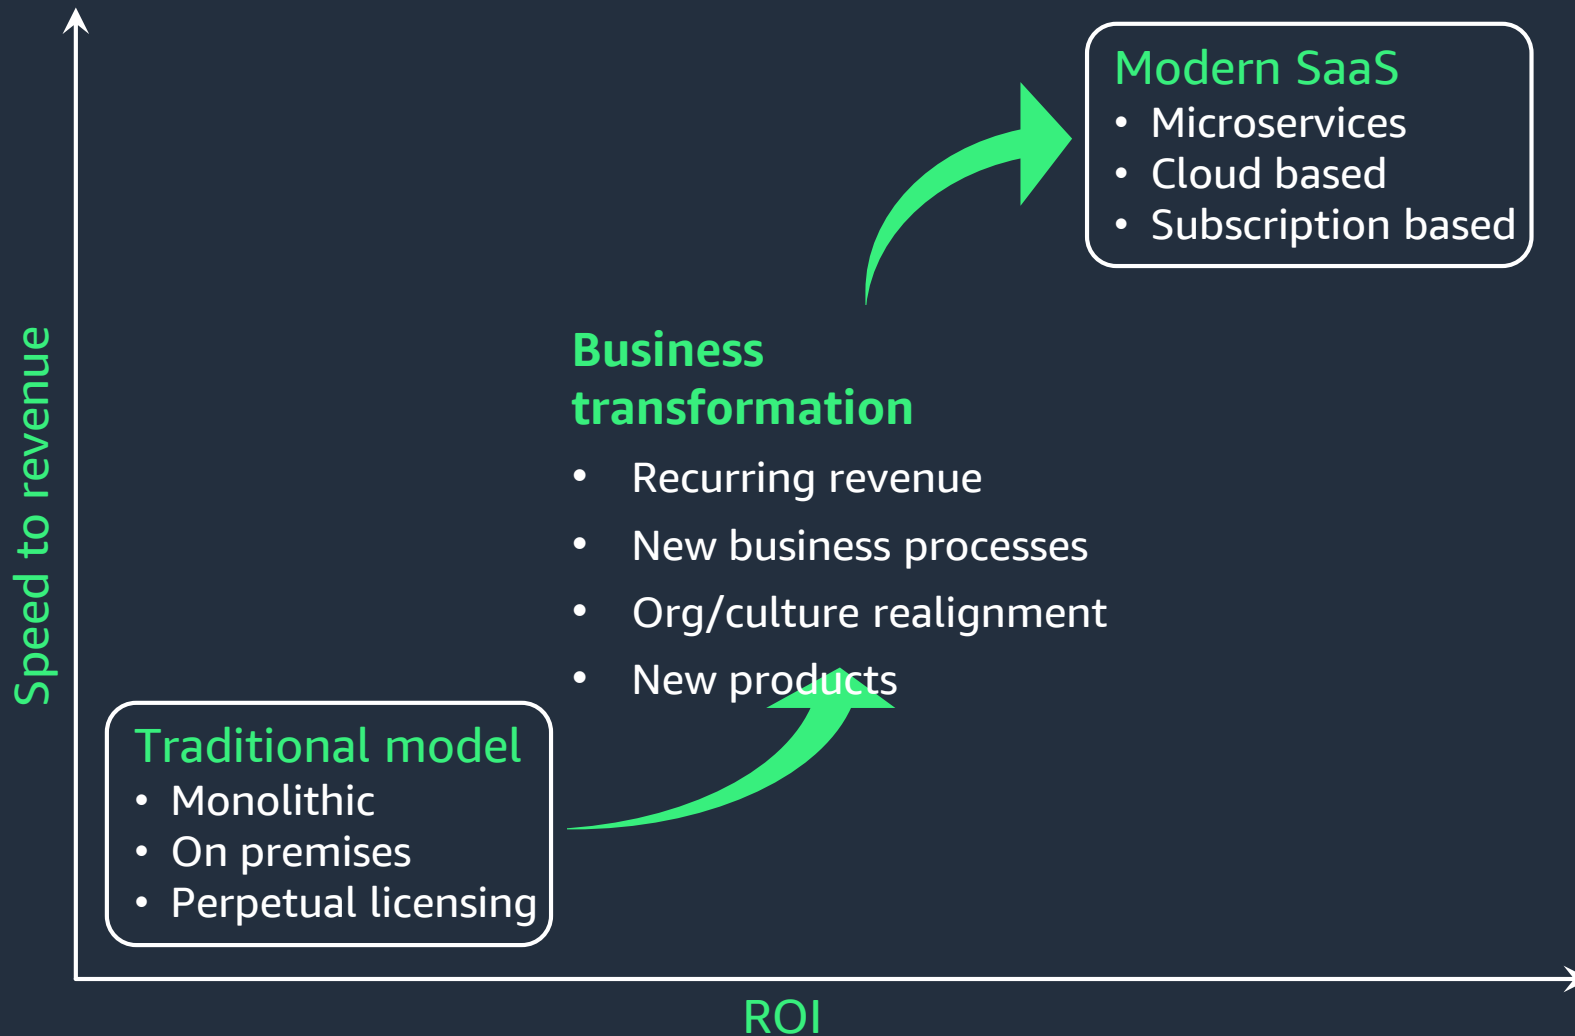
Modern SaaS
- Microservices
- Cloud based
- Subscription based

Business transformation
- Recurring revenue
- New business processes
- Org/culture realignment
- New products

Traditional model
- Monolithic
- On premises
- Perpetual licensing

Speed to revenue

ROI